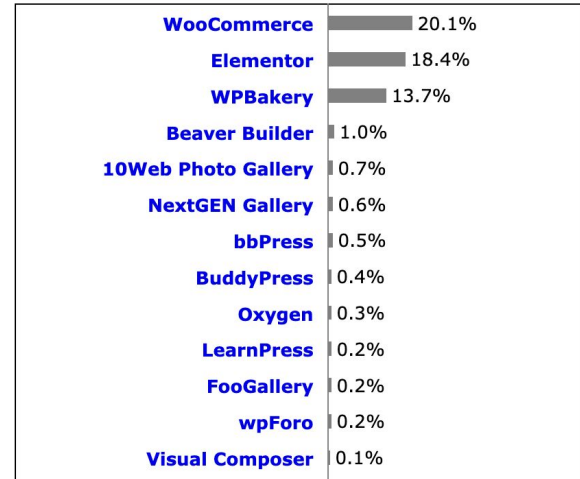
WooCommerce 20.1%
Elementor 18.4%
WPBakery 13.7%
Beaver Builder 1.0%
10Web Photo Gallery 0.7%
NextGEN Gallery 0.6%
bbPress 0.5%
BuddyPress 0.4%
Oxygen 0.3%
LearnPress 0.2%
FooGallery 0.2%
wpForo 0.2%
Visual Composer 0.1%